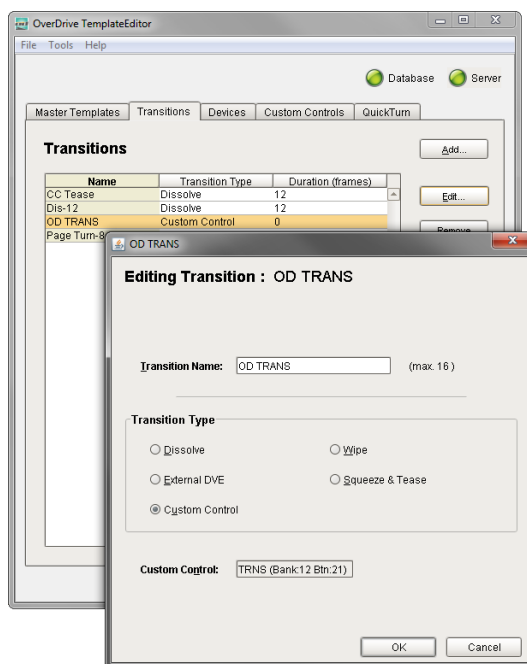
OverDrive TemplateEditor

File Tools Help

Database Server

Master Templates Transitions Devices Custom Controls QuickTurn

Transitions

Add...

| Name | Transition Type | Duration (frames) |
|---|---|---|
| CC Tease | Dissolve | 12 |
| Dis-12 | Dissolve | 12 |
| OD TRANS | Custom Control | 0 |
| Page Turn-8 | | |

Edit...

Remove

OD TRANS

Editing Transition : OD TRANS

Transition Name: OD TRANS (max. 16 )

Transition Type

Dissolve

Wipe

External DVE

Squeeze & Tease

Custom Control

Custom Control: TRNS (Bank:12 Btn:21)

OK Cancel